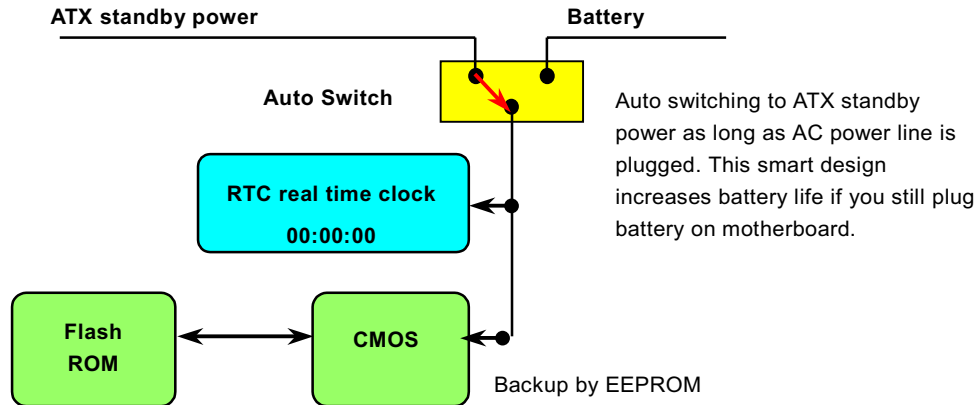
ATX standby power

Battery

Auto Switch

Auto switching to ATX standby power as long as AC power line is plugged. This smart design increases battery life if you still plug battery on motherboard.

RTC real time clock
00:00:00

Flash ROM

CMOS

Backup by EEPROM